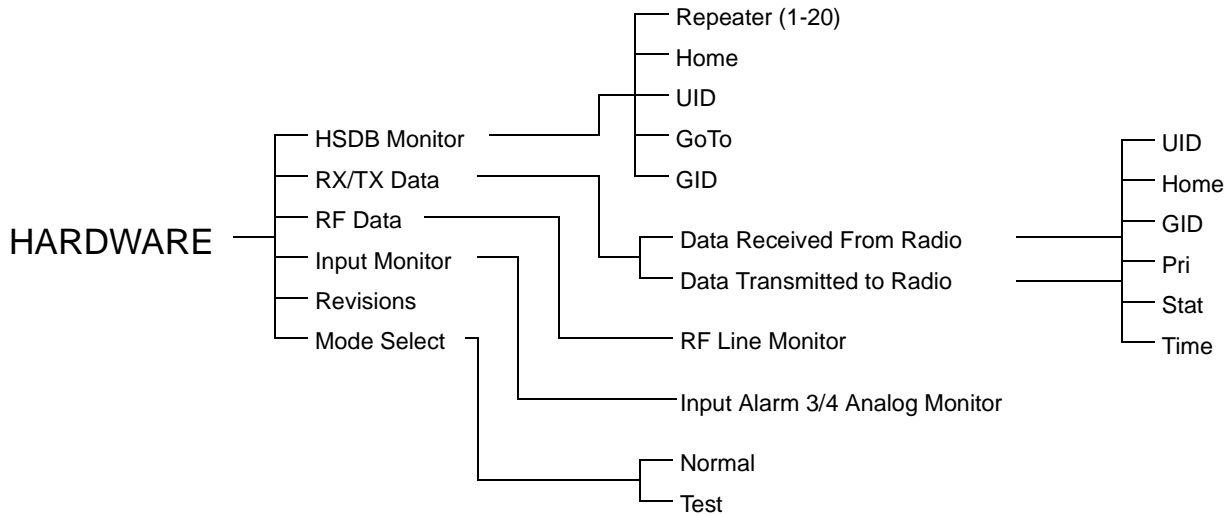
HARDWARE

HSDB Monitor
RX/TX Data
RF Data
Input Monitor
Revisions
Mode Select

Repeater (1-20)
Home
UID
GoTo
GID

Data Received From Radio
Data Transmitted to Radio

UID
Home
GID
Pri
Stat
Time

RF Line Monitor

Input Alarm 3/4 Analog Monitor

Normal
Test